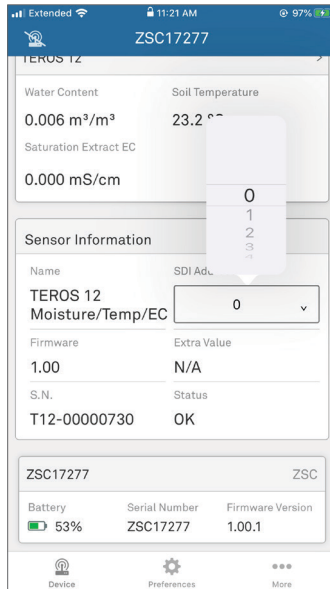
Extended 11:21 AM @ 97%

ZSC17277

TEROS 12

Water Content
0.006 m³/m³

Soil Temperature
23.2 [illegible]

Saturation Extract EC
0.000 mS/cm

0
1
2
3

Sensor Information

Name
TEROS 12 Moisture/Temp/EC

SDI Ad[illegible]
0

Firmware
1.00

Extra Value
N/A

S.N.
T12-00000730

Status
OK

ZSC17277 ZSC

Battery
53%

Serial Number
ZSC17277

Firmware Version
1.00.1

Device Preferences More